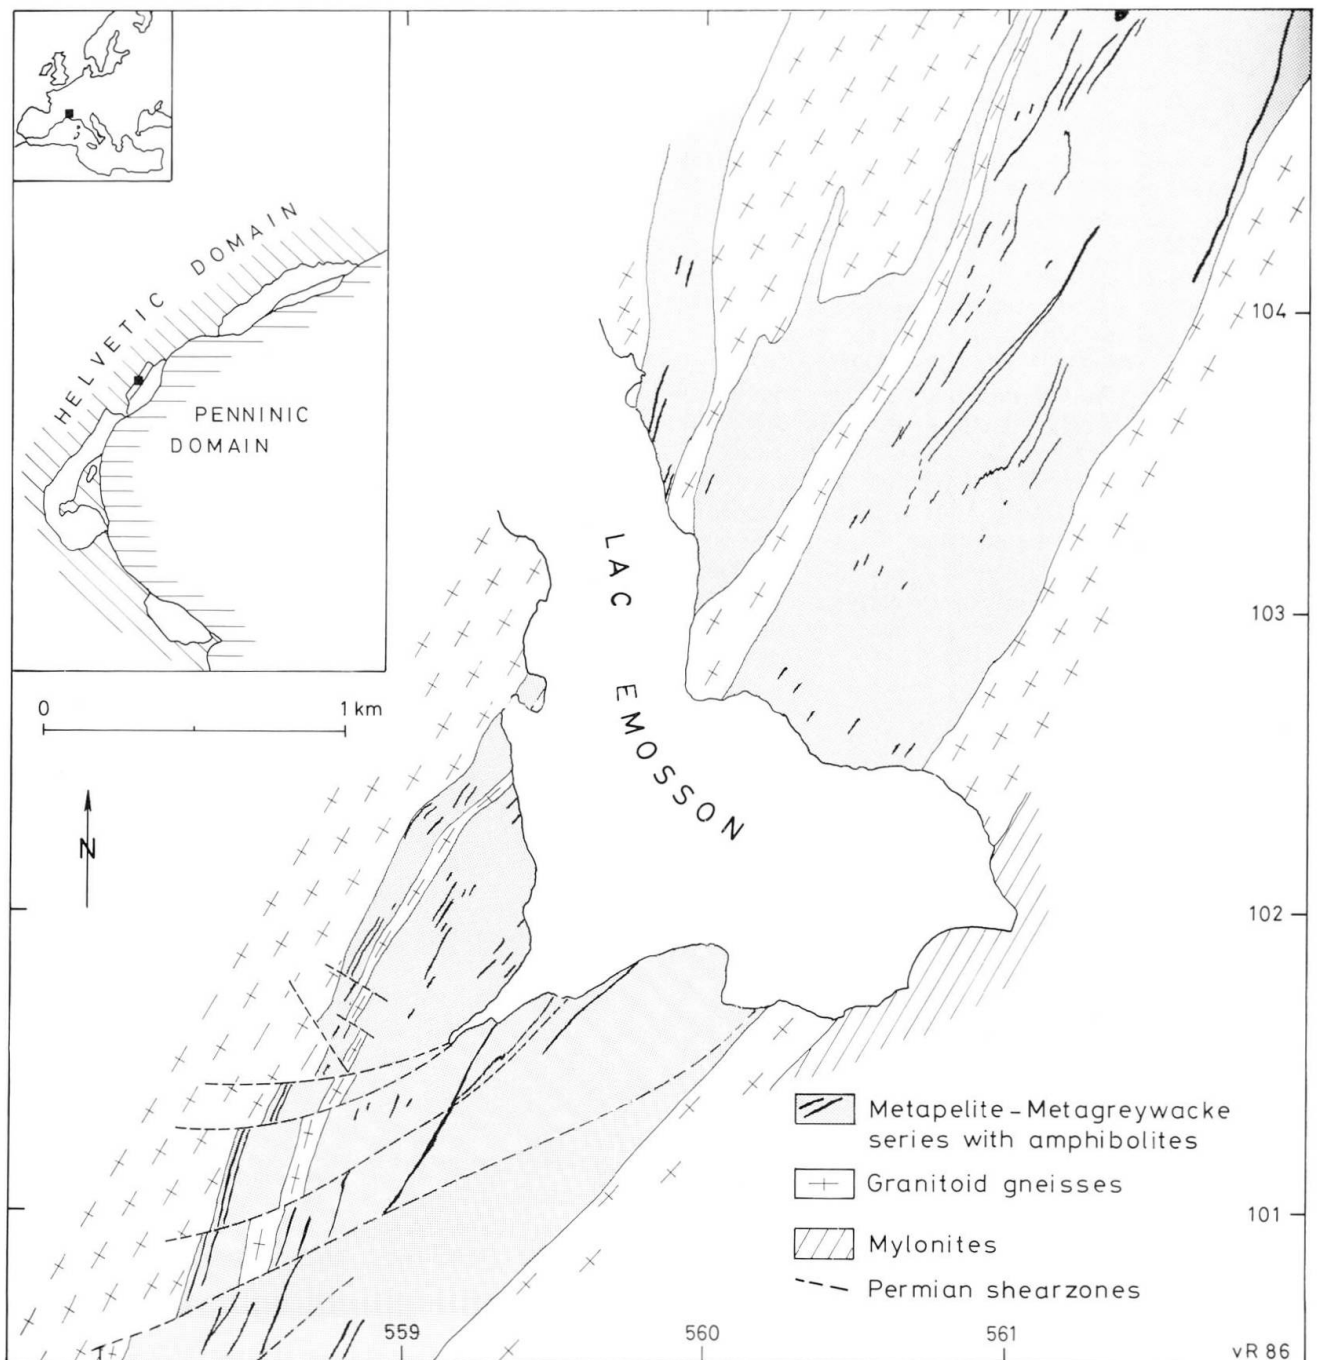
HELVETIC DOMAIN

PENNINIC DOMAIN

0 1 km

N

LAC EMOSSON

104

103

102

101

Metapelite-Metagreywacke series with amphibolites

Granitoid gneisses

Mylonites

Permian shearzones

559

560

561

vR 86